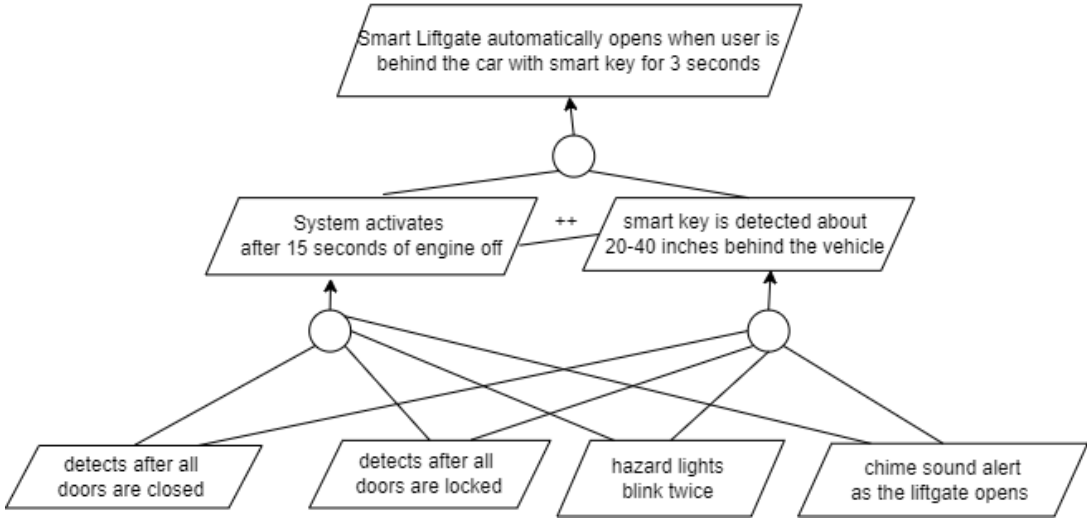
Smart Liftgate automatically opens when user is behind the car with smart key for 3 seconds

System activates after 15 seconds of engine off

++

smart key is detected about 20-40 inches behind the vehicle

detects after all doors are closed

detects after all doors are locked

hazard lights blink twice

chime sound alert as the liftgate opens